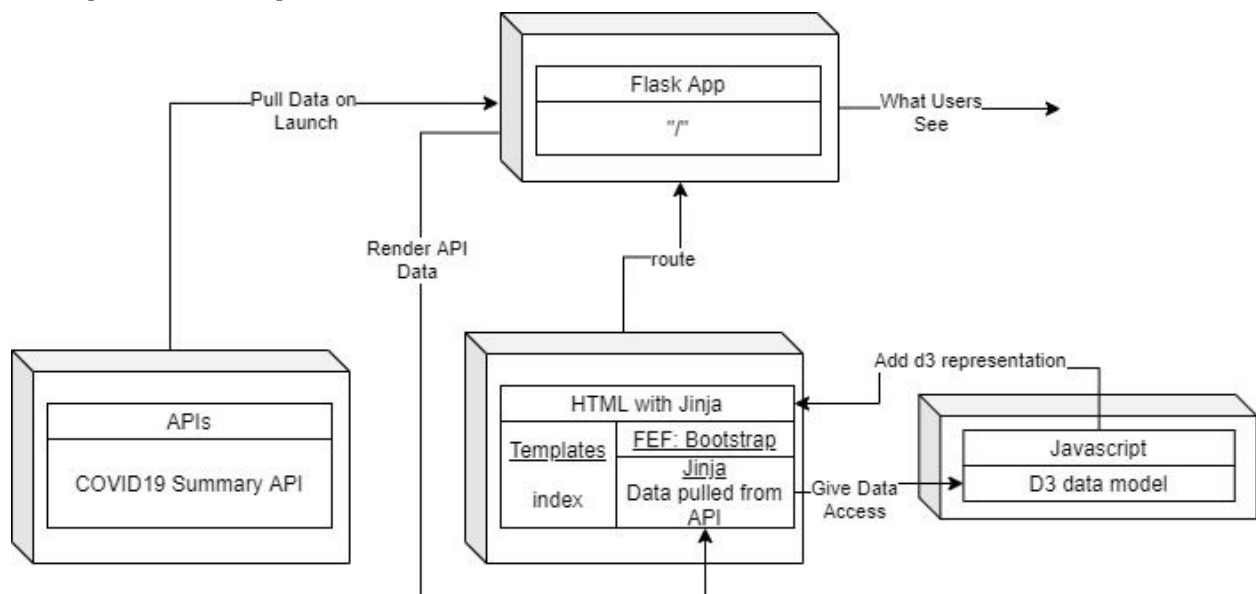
Flask App

"/"

Pull Data on Launch

What Users See

Render API Data

route

Add d3 representation

APIs

COVID19 Summary API

HTML with Jinja

Templates

index

FEF: Bootstrap

Jinja

Data pulled from API

Give Data Access

Javascript

D3 data model